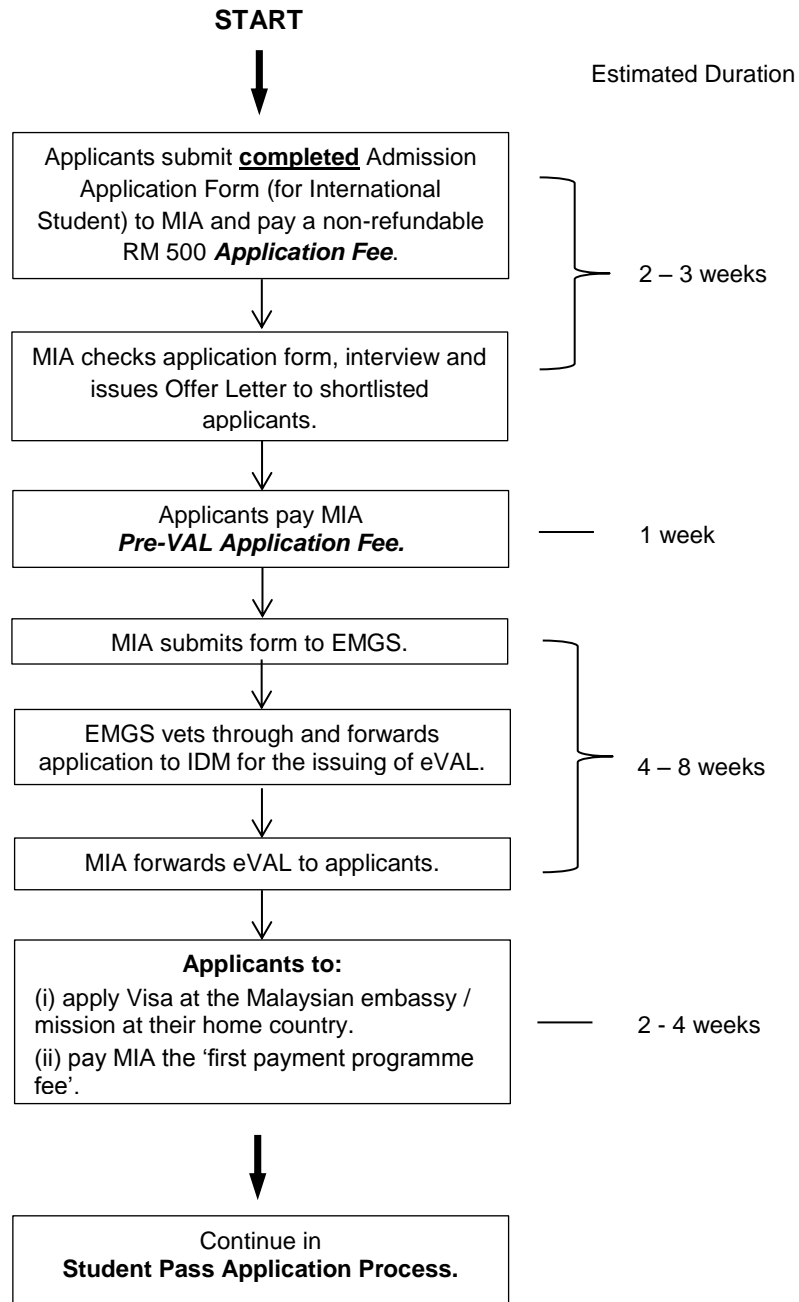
START

Estimated Duration

Applicants submit **completed** Admission Application Form (for International Student) to MIA and pay a non-refundable RM 500 ***Application Fee***.

MIA checks application form, interview and issues Offer Letter to shortlisted applicants.

2 – 3 weeks

Applicants pay MIA ***Pre-VAL Application Fee.***

1 week

MIA submits form to EMGS.

EMGS vets through and forwards application to IDM for the issuing of eVAL.

MIA forwards eVAL to applicants.

4 – 8 weeks

**Applicants to:**

(i) apply Visa at the Malaysian embassy / mission at their home country.

(ii) pay MIA the 'first payment programme fee'.

2 - 4 weeks

Continue in **Student Pass Application Process.**